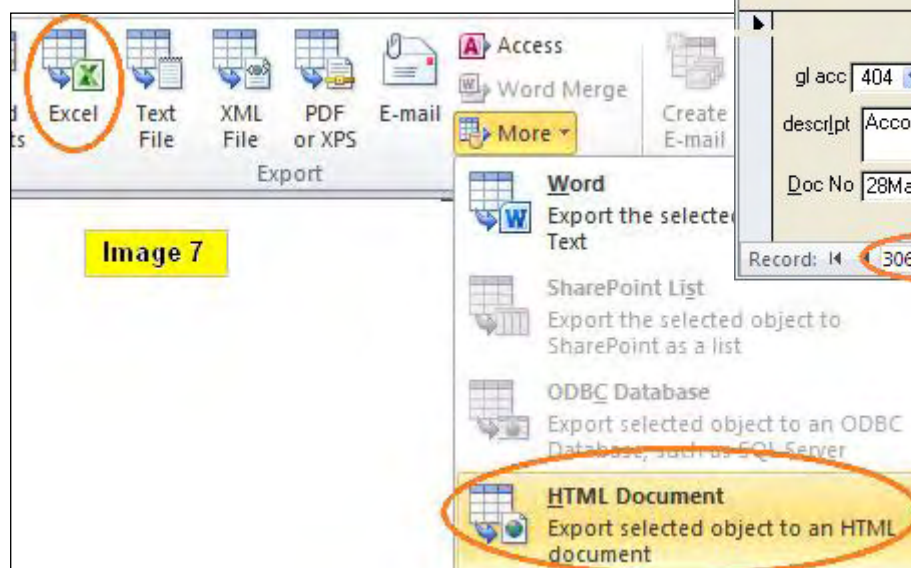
d
ts

Excel

Text File

XML File

PDF or XPS

E-mail

Access

Word Merge

More

Create E-mail

Export

gl acc 404

descript Acco

Doc No 28Ma

Record: 306

Image 7

Word
Export the selected
Text

SharePoint List
Export the selected object to SharePoint as a list

ODBC Database
Export selected object to an ODBC Database, such as SQL Server

HTML Document
Export selected object to an HTML document